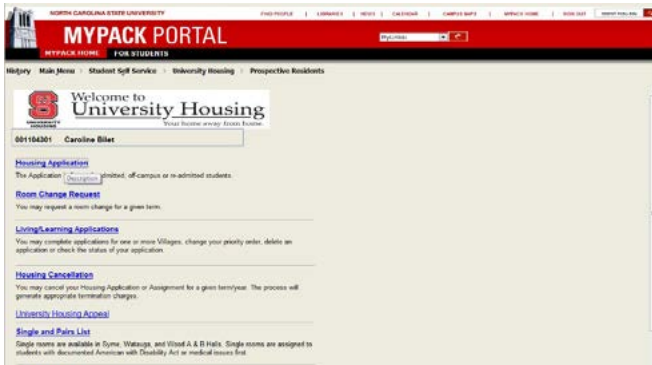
NORTH CAROLINA STATE UNIVERSITY

FIND PEOPLE | LIBRARIES | NEWS | CALENDAR | CAMPUS MAPS | MYPACK HOME | SIGN OUT

MYPACK PORTAL

MyLinks

MYPACK HOME FOR STUDENTS

History Main Menu > Student Self Service > University Housing > Prospective Residents

UNIVERSITY HOUSING

Welcome to University Housing

Your home away from home.

001104301 Caroline Bilet

Housing Application

The Application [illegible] admitted, off-campus or re-admitted students.

Description

Room Change Request

You may request a room change for a given term.

Living/Learning Applications

You may complete applications for one or more Villages, change your priority order, delete an application or check the status of your application.

Housing Cancellation

You may cancel your Housing Application or Assignment for a given term/year. The process will generate appropriate termination charges.

University Housing Appeal

Single and Pairs List

Single rooms are available in Syme, Watauga, and Wood A & B Halls. Single rooms are assigned to students with documented American with Disability Act or medical issues first.